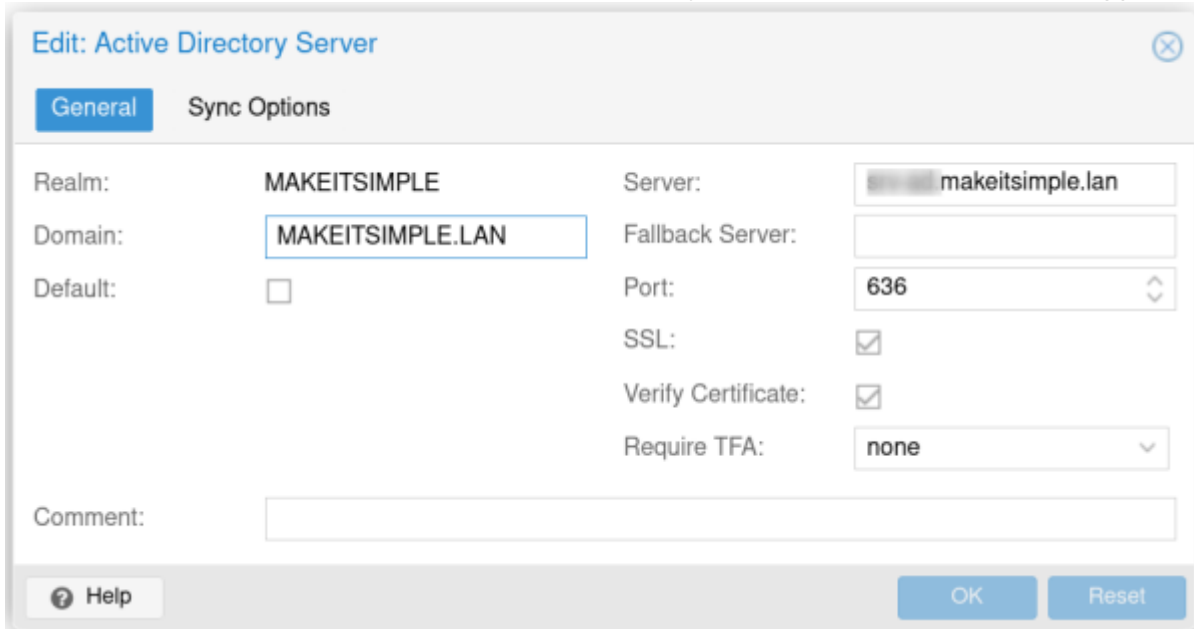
Edit: Active Directory Server

General Sync Options

Realm: MAKEITSIMPLE
Domain: MAKEITSIMPLE.LAN
Default:

Server: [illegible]makeitsimple.lan
Fallback Server:
Port: 636
SSL:
Verify Certificate:
Require TFA: none

Comment:

Help
OK Reset